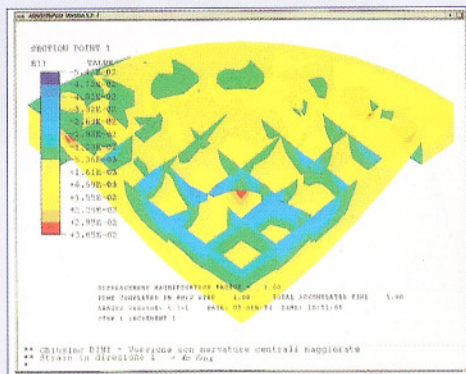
ABAQUS/Post Version 5.7-1

SECTION POINT 1

E11 VALUE
-5.4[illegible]E-02
-4.72E-02
-3.95E-02
-3.32E-02
-2.62E-02
-1.92E-02
-1.22E-02
-5.36E-03
+1.61E-03
+8.59E-03
+1.55E-02
+2.25E-02
+2.95E-02
+3.65E-02

DISPLACEMENT MAGNIFICATION FACTOR = 1.00
TIME COMPLETED IN THIS STEP 1.00 TOTAL ACCUMULATED TIME 1.00
ABAQUS VERSION: 5.7-1 DATE: 05-GEN-71 TIME: 10:51:05
STEP 1 INCREMENT 1

** Chiusino DIMI - Versione con nervature centrali maggiorate
** Strain in direzione 1 - 40 deg